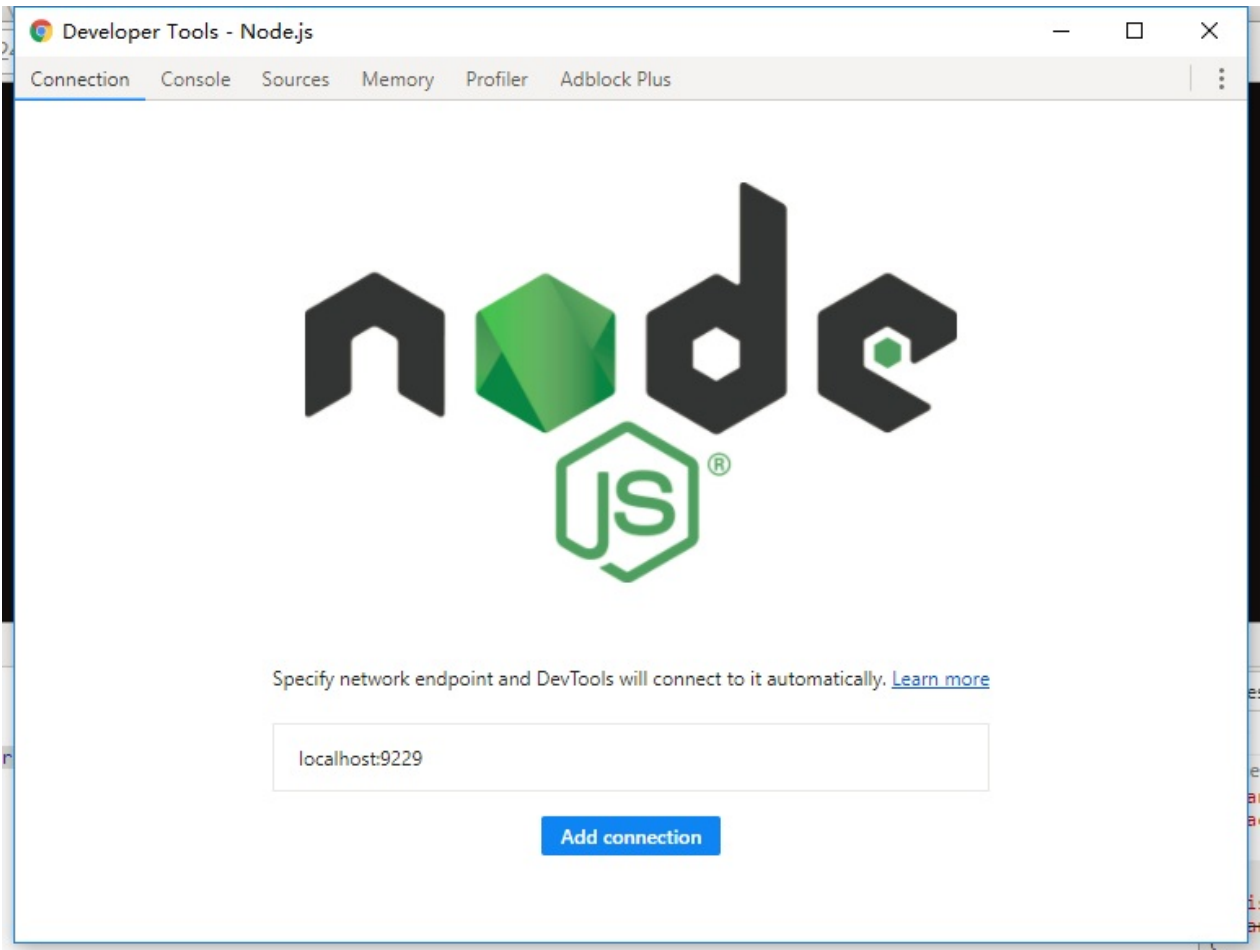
Developer Tools - Node.js

Connection Console Sources Memory Profiler Adblock Plus

node JS®

Specify network endpoint and DevTools will connect to it automatically. Learn more

localhost:9229

Add connection